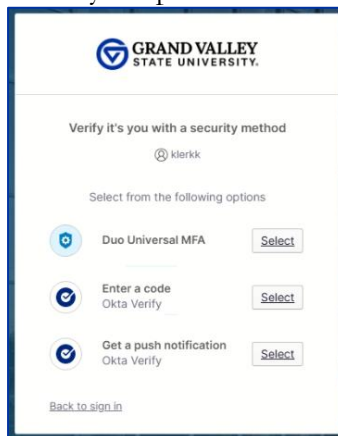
GRAND VALLEY STATE UNIVERSITY.

Verify it's you with a security method

klerkk

Select from the following options

Duo Universal MFA
Select

Enter a code
Okta Verify
Select

Get a push notification
Okta Verify
Select

Back to sign in